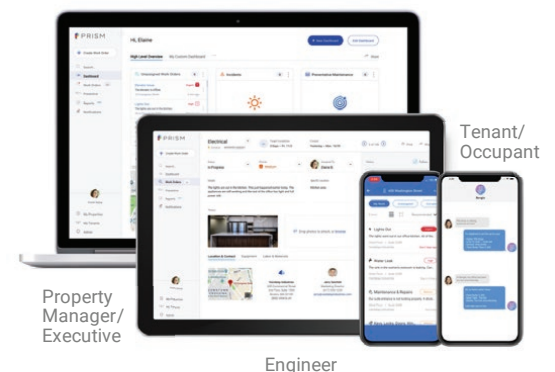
PRISM

Hi, Elaine

High Level Overview

My Custom Dashboard

Unassigned Work Orders

Incidents

Preventative Maintenance

PRISM

Electrical

Location & Contact

Equipment

Labor & Materials

Lights Out

Water Leak

Maintenance & Repairs

Tenant/
Occupant

Property
Manager/
Executive

Engineer